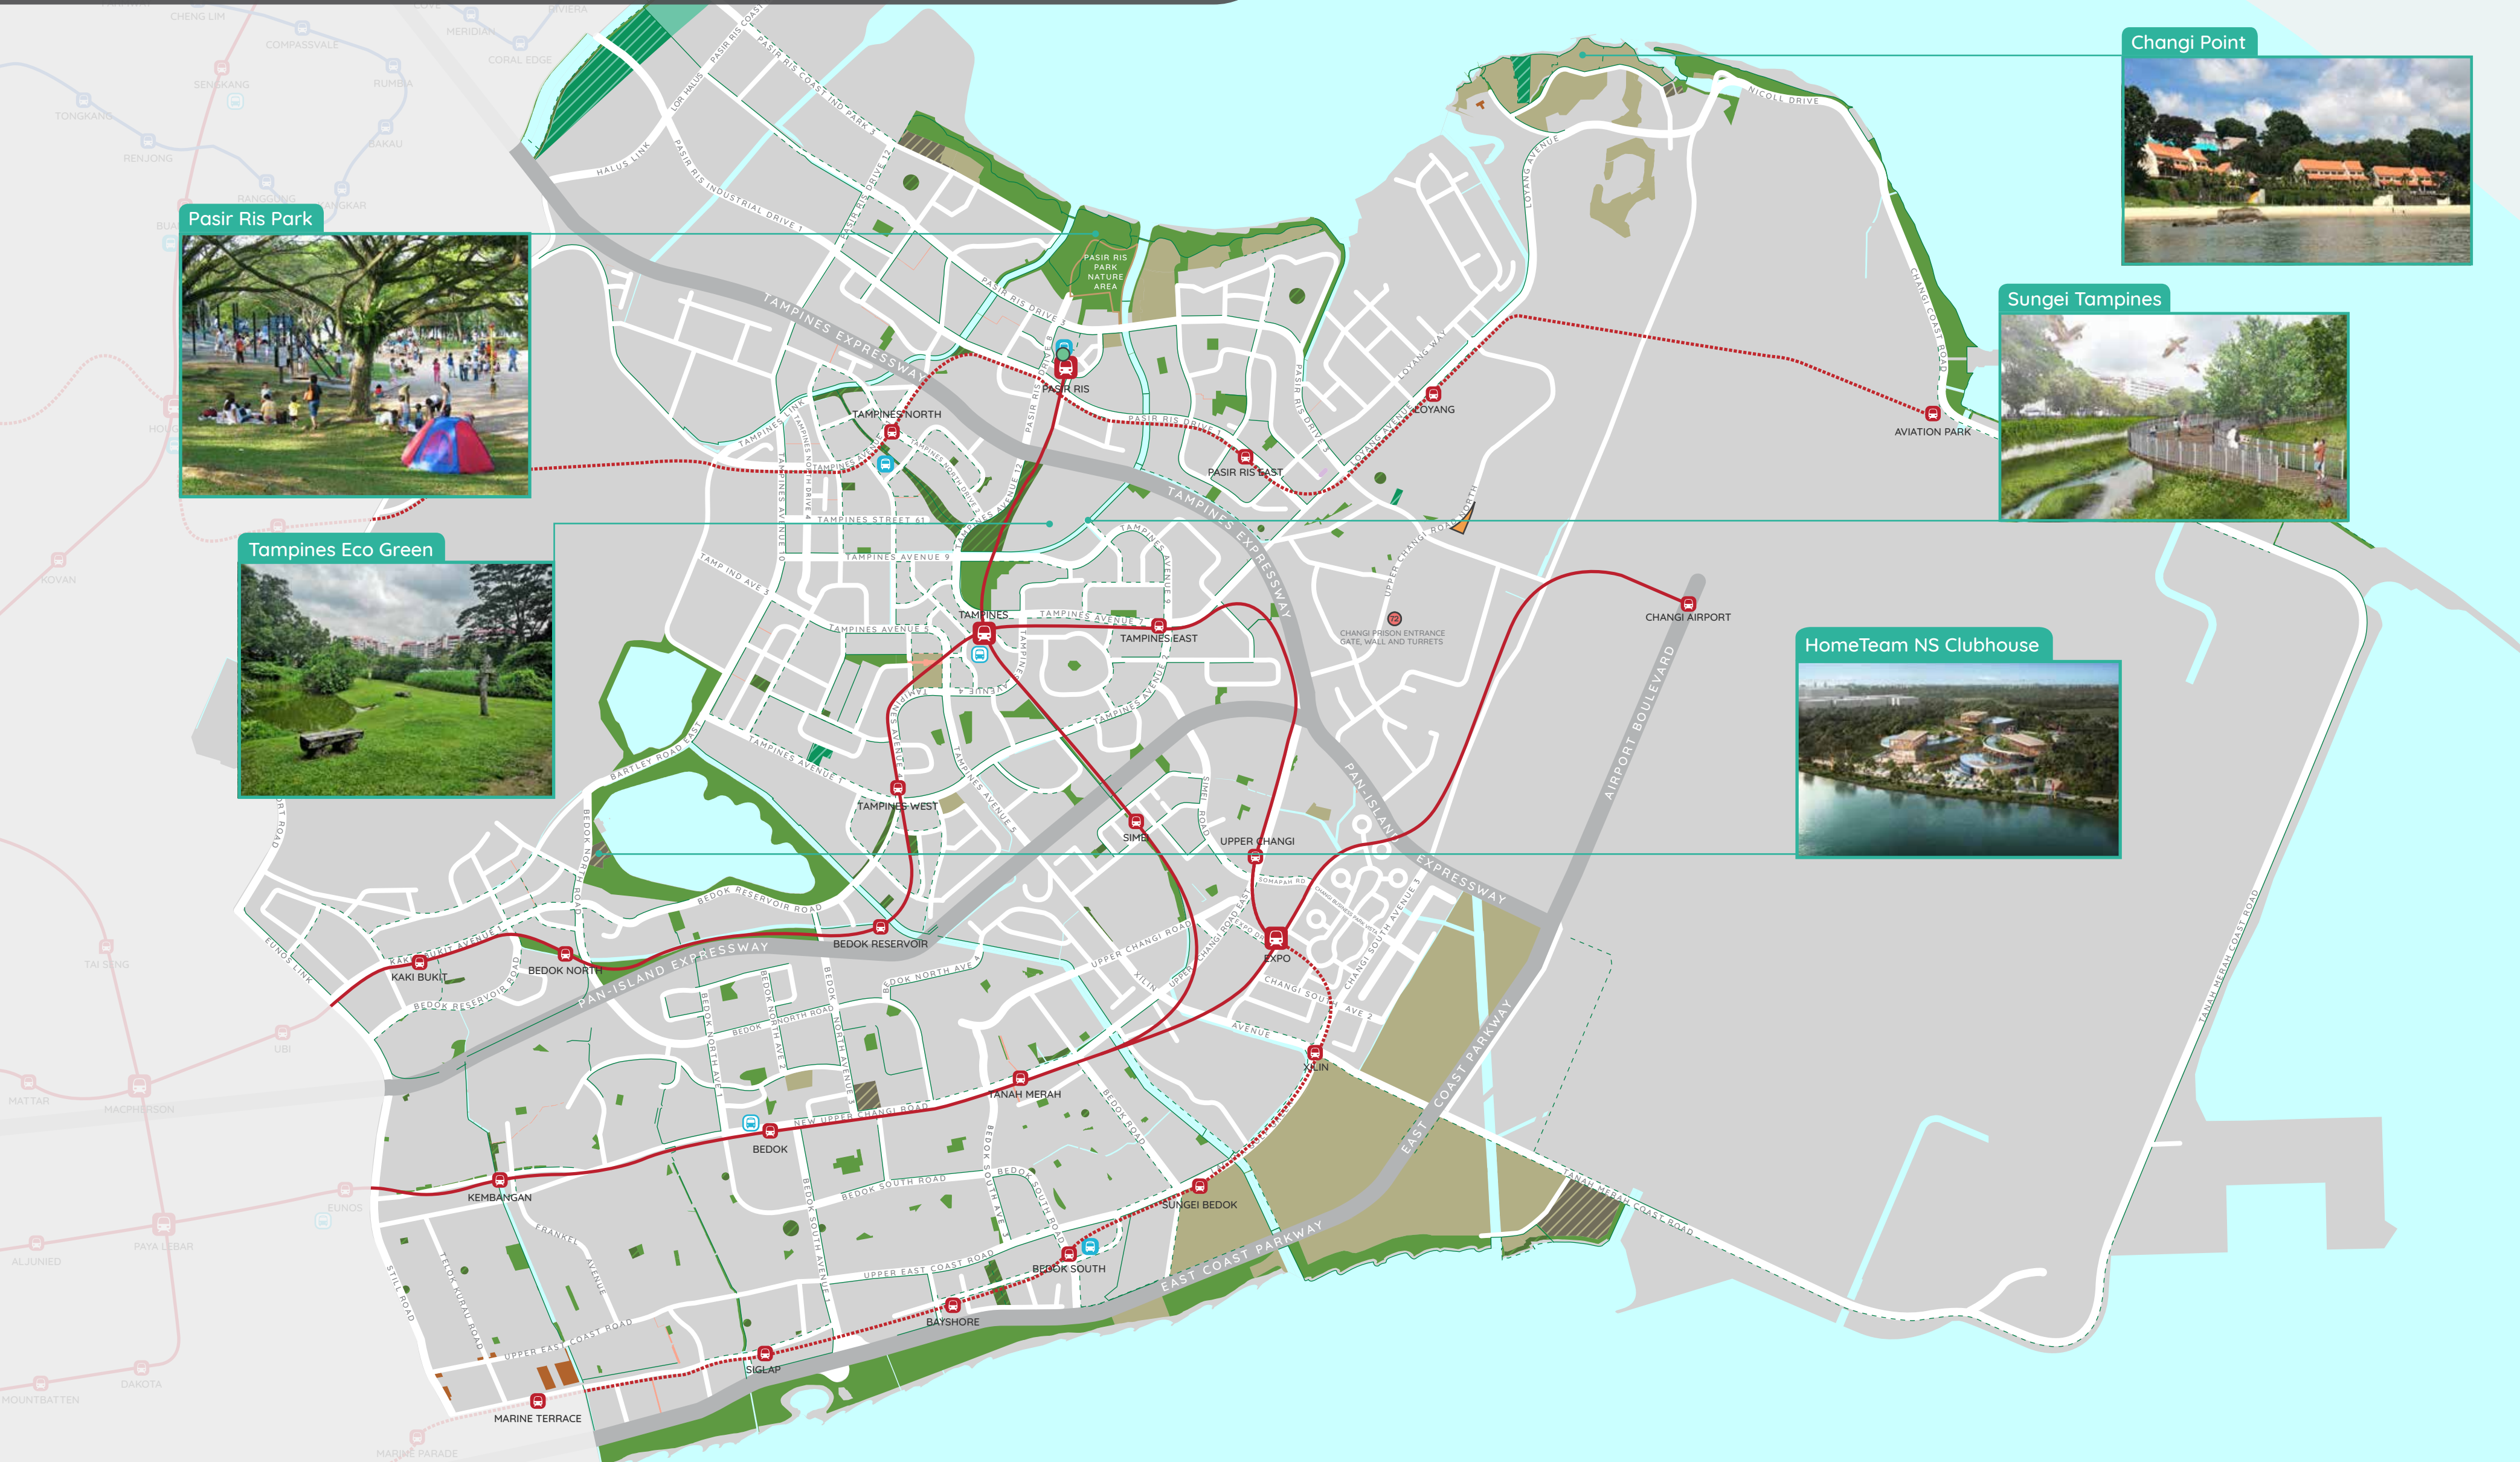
Changi Point

Pasir Ris Park

Sungei Tampines

Tampines Eco Green

HomeTeam NS Clubhouse

CHENG LIM
COMPASSVALE
RIVIERA
MERIDIAN
CORAL EDGE
SENGKANG
RUMBIA
TONGKANG
BAKAU
RENJONG
RANGGUNG
KANGKAR
ROVAN
TAI SENG
UBI
MATTAR
MACPHERSON
EUNOS
ALJUNIED
PAYA LEBAR
DAKOTA
MOUNTBATTEN
MARINE PARADE

PASIR RIS PARK NATURE AREA
PASIR RIS
PASIR RIS EAST
LOYANG
AVIATION PARK
TAMPINES NORTH
TAMPINES
TAMPINES EAST
TAMPINES WEST
CHANGI AIRPORT
CHANGI PRISON ENTRANCE GATE, WALL AND TURRETS
SIMEI
UPPER CHANGI
EXPO
XILIN
BEDOK RESERVOIR
BEDOK NORTH
KAKI BUKIT
TANAH MERAH
BEDOK
KEMBANGAN
SUNGEI BEDOK
BEDOK SOUTH
BAYSHORE
SIGLAP
MARINE TERRACE

TAMPINES EXPRESSWAY
PAN-ISLAND EXPRESSWAY
EAST COAST PARKWAY
AIRPORT BOULEVARD
NICOLL DRIVE
CHANGI COAST ROAD
LOYANG AVENUE
LOYANG WAY
HALUS LINK
PASIR RIS INDUSTRIAL DRIVE 1
PASIR RIS COAST IND PARK 3
PASIR RIS DRIVE 12
PASIR RIS DRIVE
PASIR RIS DRIVE 1
PASIR RIS DRIVE 3
TAMPINES LINK
TAMPINES STREET 61
TAMPINES AVENUE 9
TAMPINES AVENUE 7
TAMPINES AVENUE 5
TAMPINES AVENUE 4
TAMPINES AVENUE 2
TAMPINES AVENUE 1
TAMPINES AVENUE 10
TAMPINES NORTH DRIVE 4
TAMP IND AVE 3
BARTLEY ROAD EAST
BEDOK RESERVOIR ROAD
BEDOK NORTH ROAD
BEDOK NORTH AVE 4
BEDOK SOUTH ROAD
BEDOK SOUTH AVENUE 1
BEDOK ROAD
NEW UPPER CHANGI ROAD
UPPER CHANGI ROAD
UPPER EAST COAST ROAD
CHANGI SOUTH AVENUE 3
CHANGI SOUTH AVE 2
SOMAPAH RD
SIMEI ROAD
XILIN AVENUE
TANAH MERAH COAST ROAD
EUNOS LINK
FRANKEL AVENUE
STILL ROAD
TELOK KURAU ROAD
UPPER CHANGI ROAD NORTH